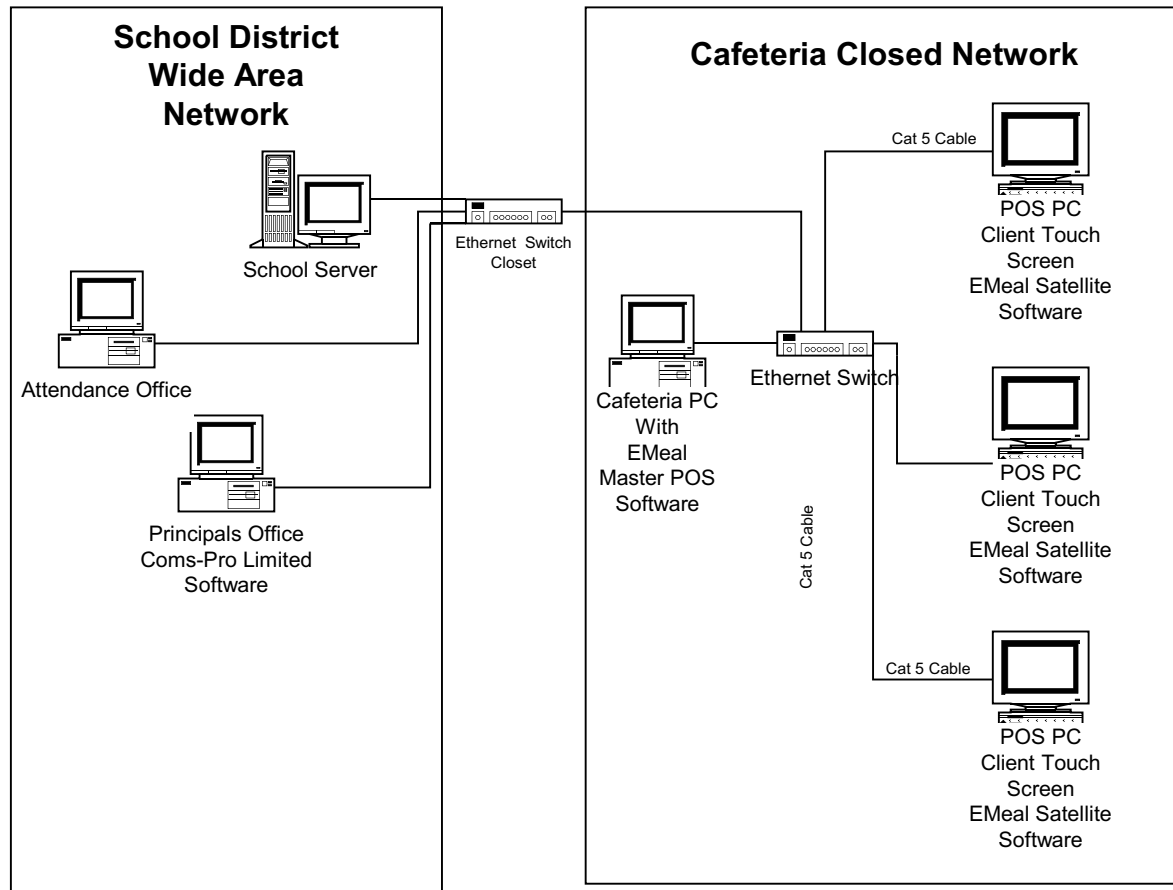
School District Wide Area Network

School Server

Attendance Office

Principals Office
Coms-Pro Limited
Software

Ethernet Switch
Closet

Cafeteria Closed Network

Cat 5 Cable

POS PC
Client Touch
Screen
EMeal Satellite
Software

Cafeteria PC
With
EMeal
Master POS
Software

Ethernet Switch

POS PC
Client Touch
Screen
EMeal Satellite
Software

Cat 5 Cable

Cat 5 Cable

POS PC
Client Touch
Screen
EMeal Satellite
Software